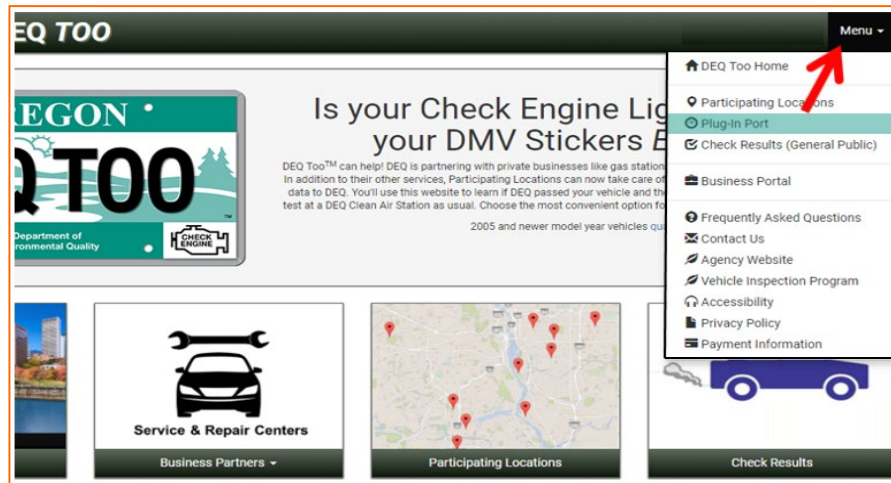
EQ TOO

Menu ▾

DEQ Too Home

Participating Locations
Plug-In Port
Check Results (General Public)

Business Portal

Frequently Asked Questions
Contact Us
Agency Website
Vehicle Inspection Program
Accessibility
Privacy Policy
Payment Information

EGON
Q TOO
Department of
ronmental Quality
CHECK ENGINE

Is your Check Engine Lig
your DMV Stickers E

DEQ Too™ can help! DEQ is partnering with private businesses like gas station
In addition to their other services, Participating Locations can now take care of
data to DEQ. You'll use this website to learn if DEQ passed your vehicle and th
test at a DEQ Clean Air Station as usual. Choose the most convenient option fo

2005 and newer model year vehicles qu

Service & Repair Centers

Business Partners ▾

Participating Locations

Check Results